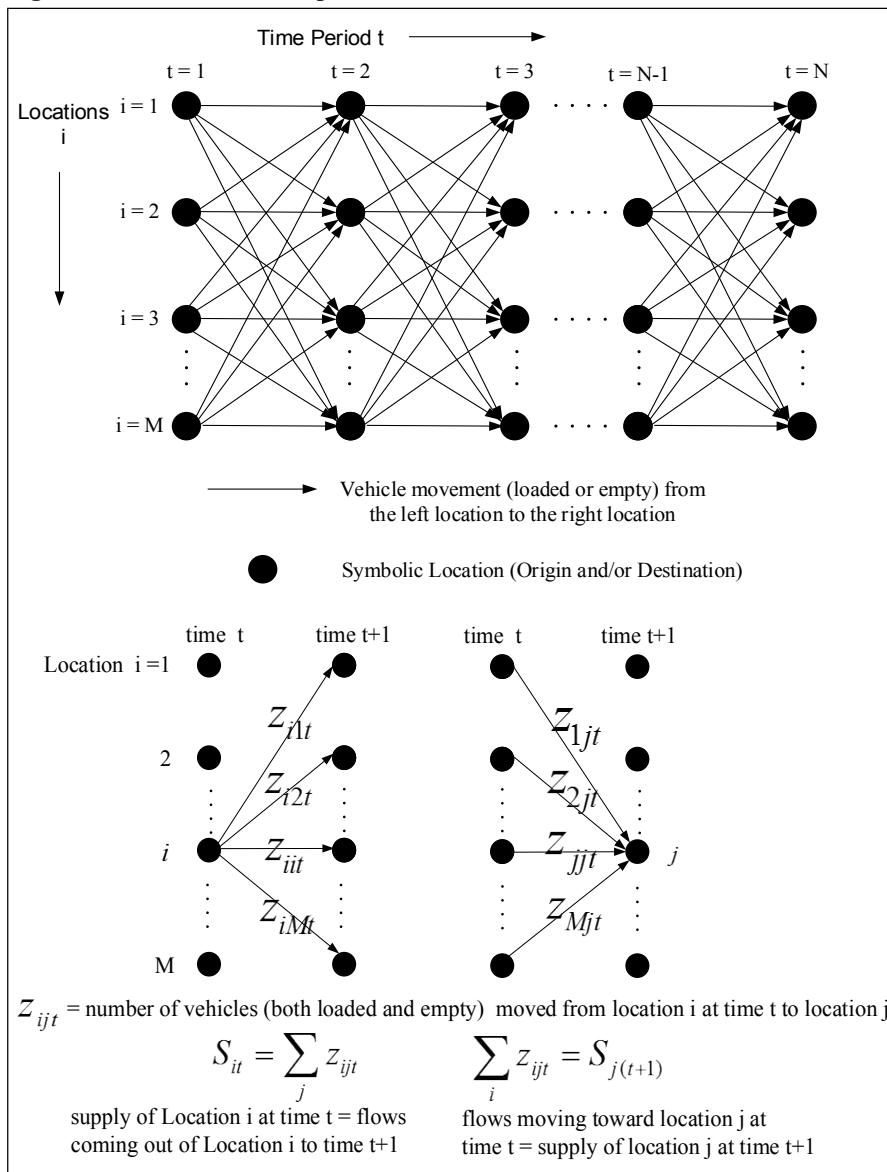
Time Period t

t = 1
t = 2
t = 3
t = N-1
t = N

Locations i

i = 1
i = 2
i = 3
i = M

Vehicle movement (loaded or empty) from the left location to the right location

Symbolic Location (Origin and/or Destination)

time t
time t+1
time t
time t+1

Location i =1
2
$i$
M

$Z_{i1t}$
$Z_{i2t}$
$Z_{iit}$
$Z_{iMt}$

$Z_{1jt}$
$Z_{2jt}$
$Z_{jjt}$
$Z_{Mjt}$
$j$

$Z_{ijt}$ = number of vehicles (both loaded and empty) moved from location i at time t to location j

$S_{it} = \sum_{j} z_{ijt}$

supply of Location i at time t = flows coming out of Location i to time t+1

$\sum_{i} z_{ijt} = S_{j(t+1)}$

flows moving toward location j at time t = supply of location j at time t+1